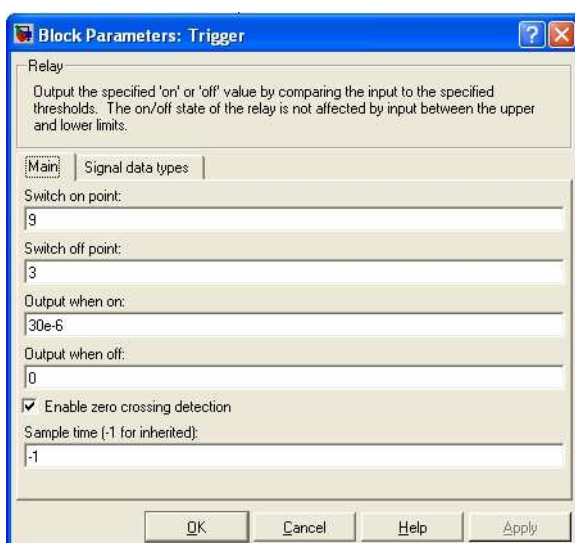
Block Parameters: Trigger

Relay

Output the specified 'on' or 'off' value by comparing the input to the specified thresholds. The on/off state of the relay is not affected by input between the upper and lower limits.

Main | Signal data types

Switch on point:

9

Switch off point:

3

Output when on:

30e-6

Output when off:

0

Enable zero crossing detection

Sample time (-1 for inherited):

-1

OK | Cancel | Help | Apply